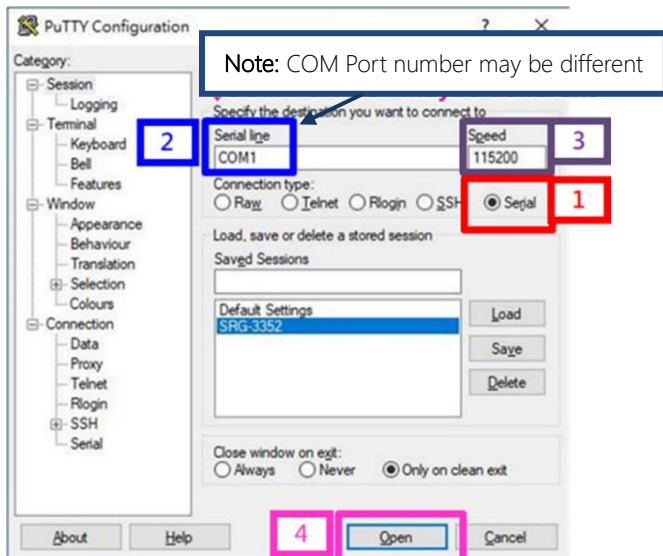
PuTTY Configuration

?

×

Category:

Session

Logging

Terminal

Keyboard

Bell

Features

Window

Appearance

Behaviour

Translation

Selection

Colours

Connection

Data

Proxy

Telnet

Rlogin

SSH

Serial

Note: COM Port number may be different

Specify the destination you want to connect to

Serial line

COM1

Speed

115200

Connection type:

Raw Telnet Rlogin SSH Serial

Load, save or delete a stored session

Saved Sessions

Default Settings

SRG-3352

Load

Save

Delete

Close window on exit:

Always Never Only on clean exit

About

Help

Open

Cancel

1

2

3

4